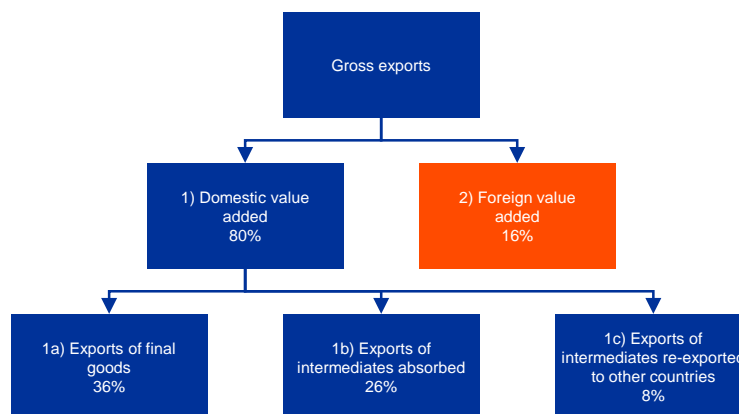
Gross exports

1) Domestic value added
80%

2) Foreign value added
16%

1a) Exports of final goods
36%

1b) Exports of intermediates absorbed
26%

1c) Exports of intermediates re-exported to other countries
8%